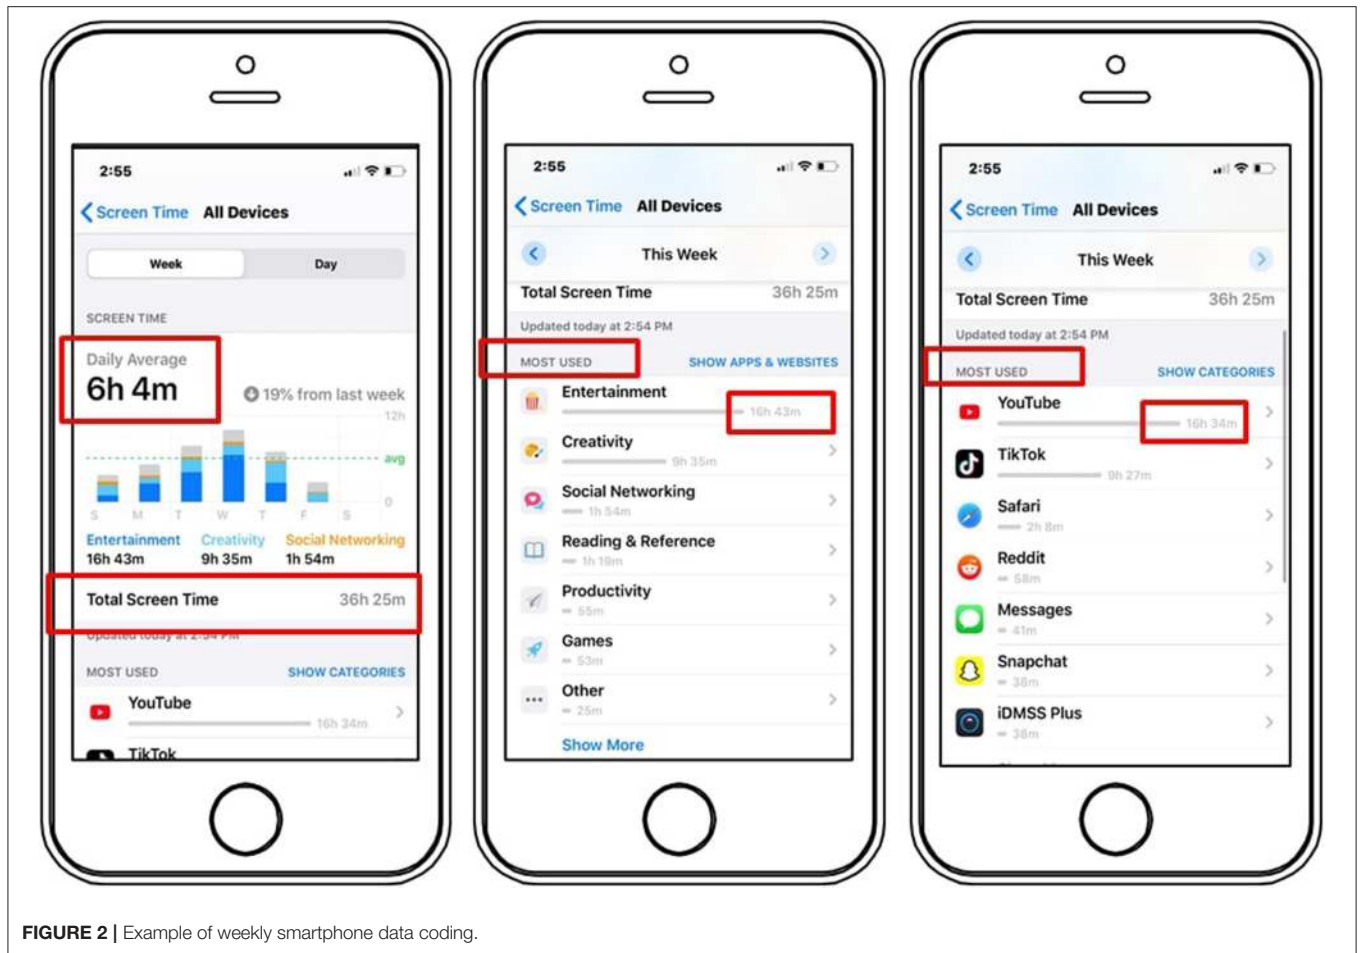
2:55

Screen Time All Devices

Week Day

SCREEN TIME

Daily Average
6h 4m

19% from last week

12h

avg

0

S M T W T F S

Entertainment 16h 43m
Creativity 9h 35m
Social Networking 1h 54m

Total Screen Time 36h 25m

Updated today at 2:54 PM

MOST USED SHOW CATEGORIES

YouTube 16h 34m

TikTok

2:55

Screen Time All Devices

This Week

Total Screen Time 36h 25m

Updated today at 2:54 PM

MOST USED SHOW APPS & WEBSITES

Entertainment 16h 43m

Creativity 9h 35m

Social Networking 1h 54m

Reading & Reference 1h 19m

Productivity 55m

Games 53m

Other 25m

Show More

2:55

Screen Time All Devices

This Week

Total Screen Time 36h 25m

Updated today at 2:54 PM

MOST USED SHOW CATEGORIES

YouTube 16h 34m

TikTok 9h 27m

Safari 2h 8m

Reddit 58m

Messages 41m

Snapchat 38m

iDMSS Plus 38m

FIGURE 2 | Example of weekly smartphone data coding.